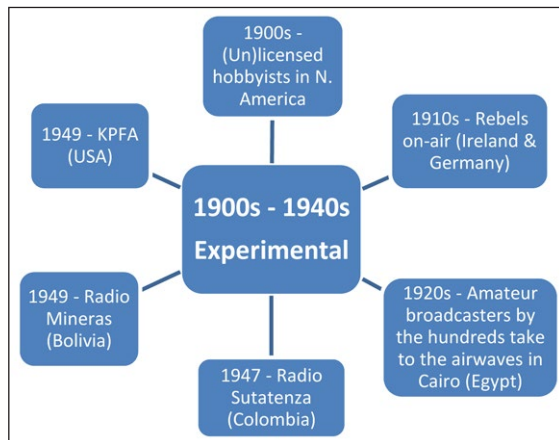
1900s - 1940s Experimental

1900s - (Un)licensed hobbyists in N. America

1910s - Rebels on-air (Ireland & Germany)

1920s - Amateur broadcasters by the hundreds take to the airwaves in Cairo (Egypt)

1947 - Radio Sutatenza (Colombia)

1949 - Radio Mineras (Bolivia)

1949 - KPFA (USA)